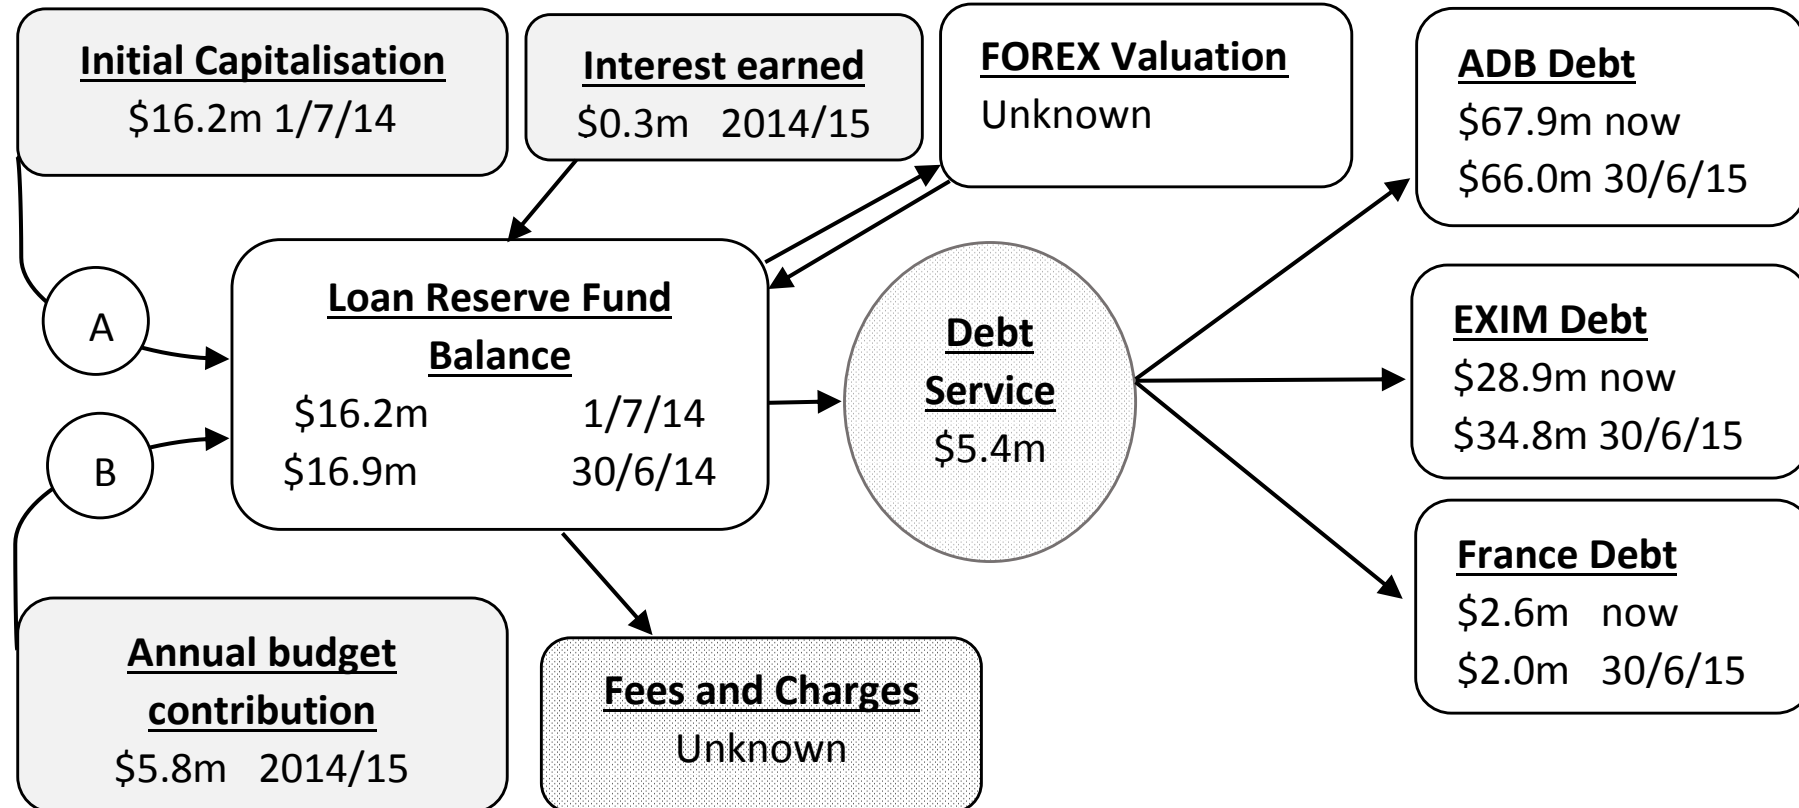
Initial Capitalisation
$16.2m 1/7/14

Interest earned
$0.3m 2014/15

FOREX Valuation
Unknown

ADB Debt
$67.9m now
$66.0m 30/6/15

A

Loan Reserve Fund Balance
$16.2m 1/7/14
$16.9m 30/6/14

Debt Service
$5.4m

EXIM Debt
$28.9m now
$34.8m 30/6/15

B

France Debt
$2.6m now
$2.0m 30/6/15

Annual budget contribution
$5.8m 2014/15

Fees and Charges
Unknown